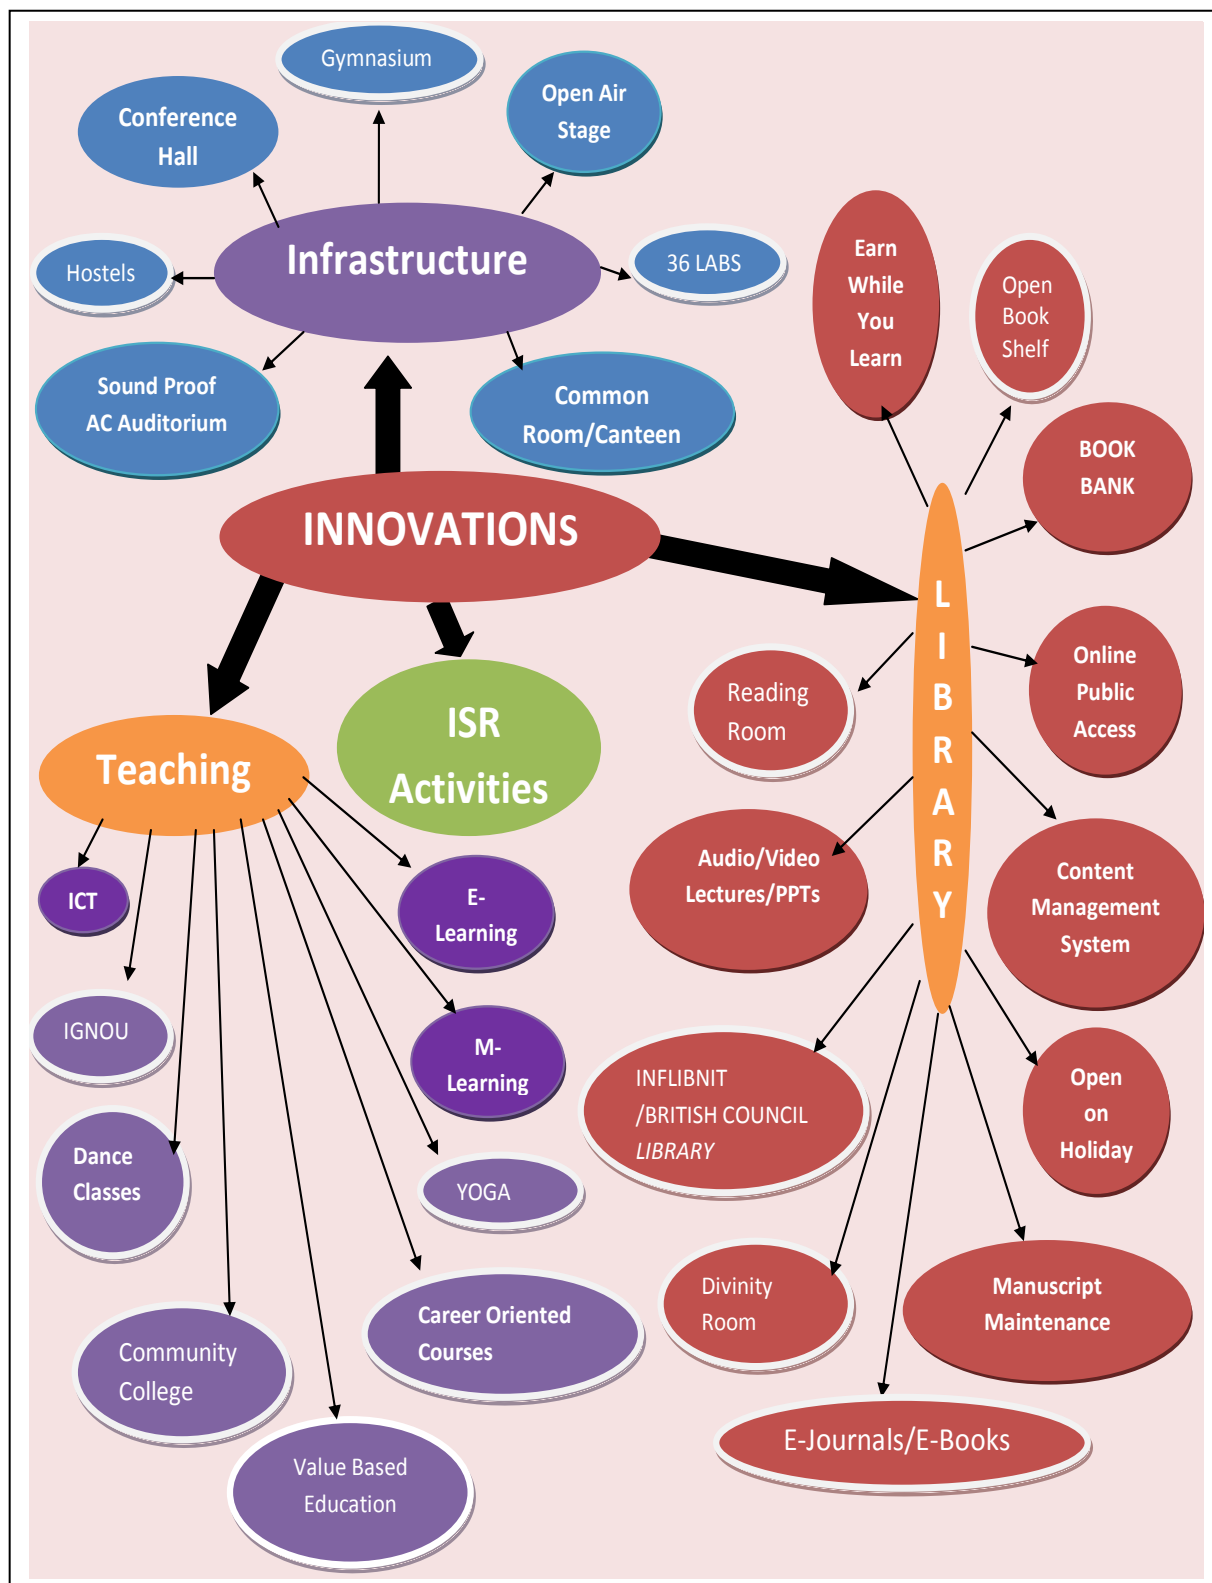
Gymnasium

Conference Hall

Open Air Stage

Infrastructure

Hostels

36 LABS

Sound Proof AC Auditorium

Common Room/Canteen

Earn While You Learn

Open Book Shelf

BOOK BANK

INNOVATIONS

L I B R A R Y

Reading Room

Online Public Access

ISR Activities

Teaching

Audio/Video Lectures/PPTs

Content Management System

ICT

E-Learning

IGNOU

M-Learning

INFLIBNIT /BRITISH COUNCIL LIBRARY

Open on Holiday

Dance Classes

YOGA

Divinity Room

Manuscript Maintenance

Career Oriented Courses

Community College

Value Based Education

E-Journals/E-Books